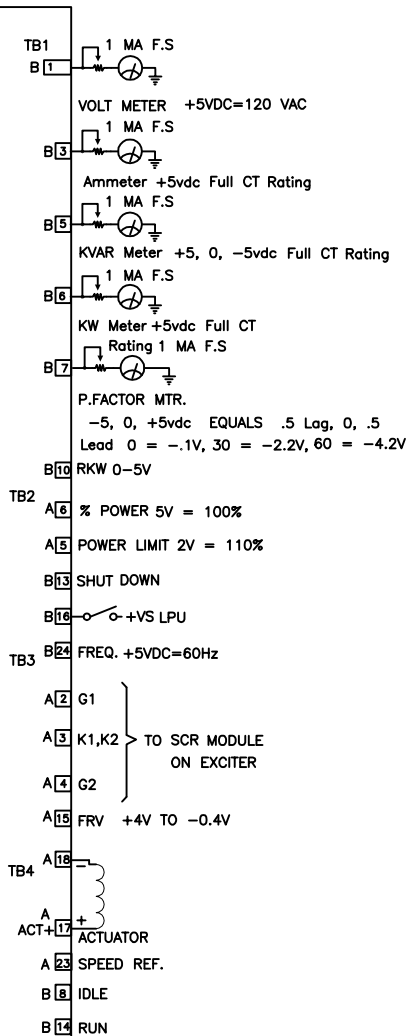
TB1
B 1
1 MA F.S
VOLT METER +5VDC=120 VAC
B 3
1 MA F.S
Ammeter +5vdc Full CT Rating
B 5
1 MA F.S
KVAR Meter +5, 0, −5vdc Full CT Rating
B 6
1 MA F.S
KW Meter +5vdc Full CT
B 7
Rating 1 MA F.S
P.FACTOR MTR.
−5, 0, +5vdc EQUALS .5 Lag, 0, .5 Lead 0 = −.1V, 30 = −2.2V, 60 = −4.2V
B 10 RKW 0−5V
TB2
A 6 % POWER 5V = 100%
A 5 POWER LIMIT 2V = 110%
B 13 SHUT DOWN
B 16 +VS LPU
TB3 B 24 FREQ. +5VDC=60Hz
A 2 G1
A 3 K1,K2 TO SCR MODULE ON EXCITER
A 4 G2
A 15 FRV +4V TO −0.4V
TB4 A 18 −
A
ACT+ 17 + ACTUATOR
A 23 SPEED REF.
B 8 IDLE
B 14 RUN